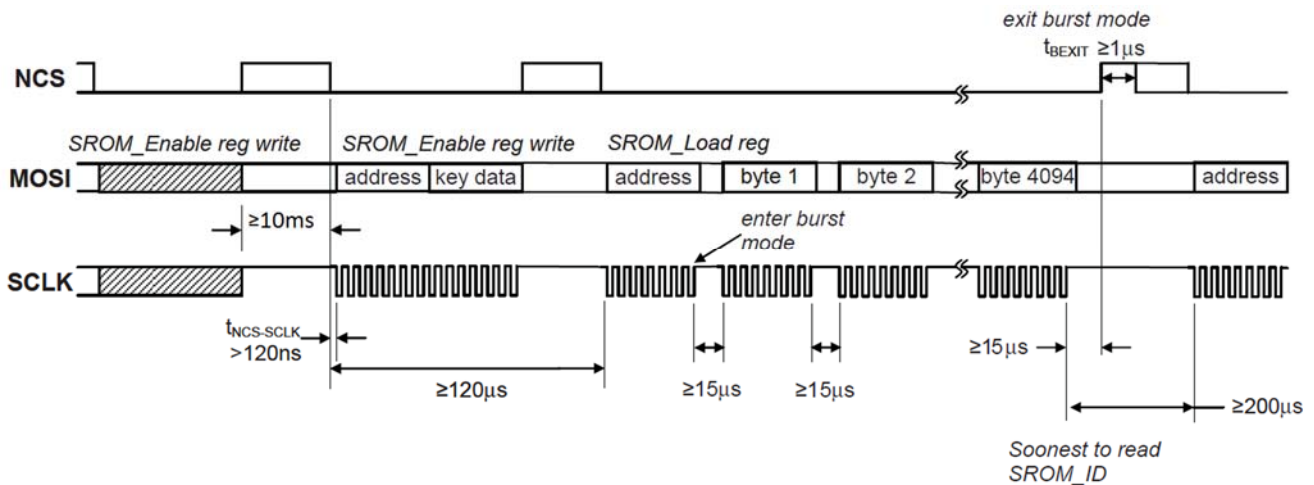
exit burst mode

$t_{BEXIT}$ ≥1μs

NCS

SROM_Enable reg write

SROM_Enable reg write

SROM_Load reg

MOSI

address

key data

address

byte 1

byte 2

byte 4094

address

≥10ms

enter burst mode

SCLK

$t_{NCS-SCLK}$ >120ns

≥15μs

≥120μs

≥15μs

≥15μs

≥200μs

Soonest to read SROM_ID